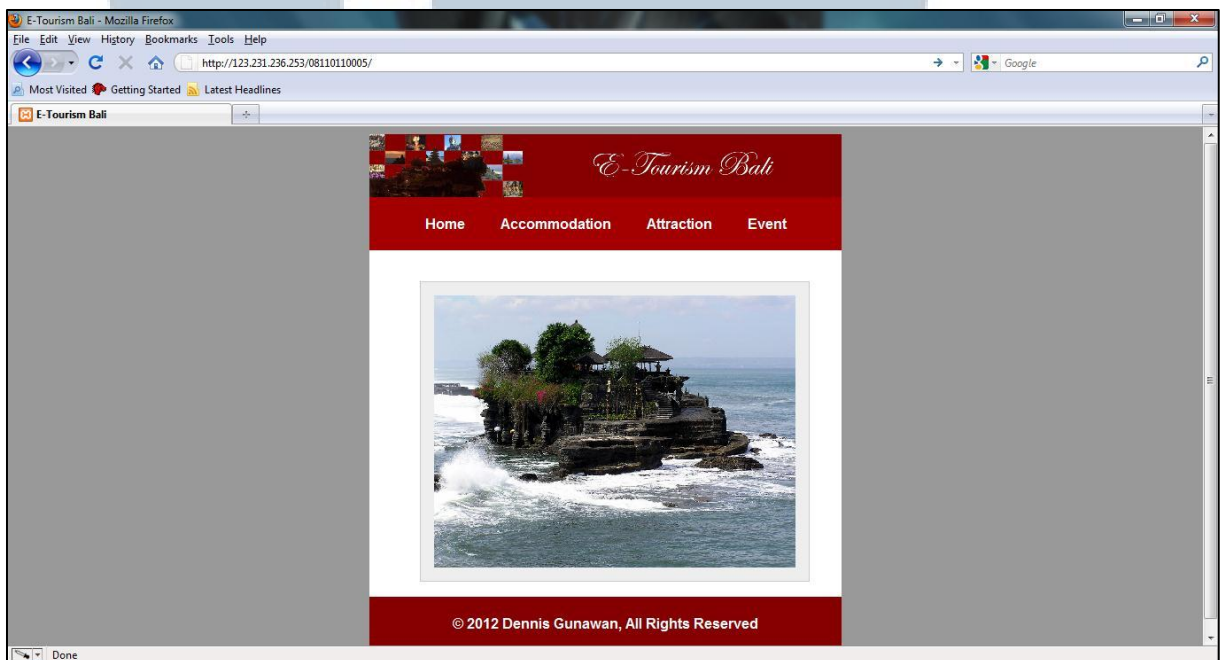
E-Tourism Bali - Mozilla Firefox

File Edit View History Bookmarks Tools Help

http://123.231.236.253/08110110005/

Google

Most Visited Getting Started Latest Headlines

E-Tourism Bali

E-Tourism Bali

Home Accommodation Attraction Event

© 2012 Dennis Gunawan, All Rights Reserved

Done